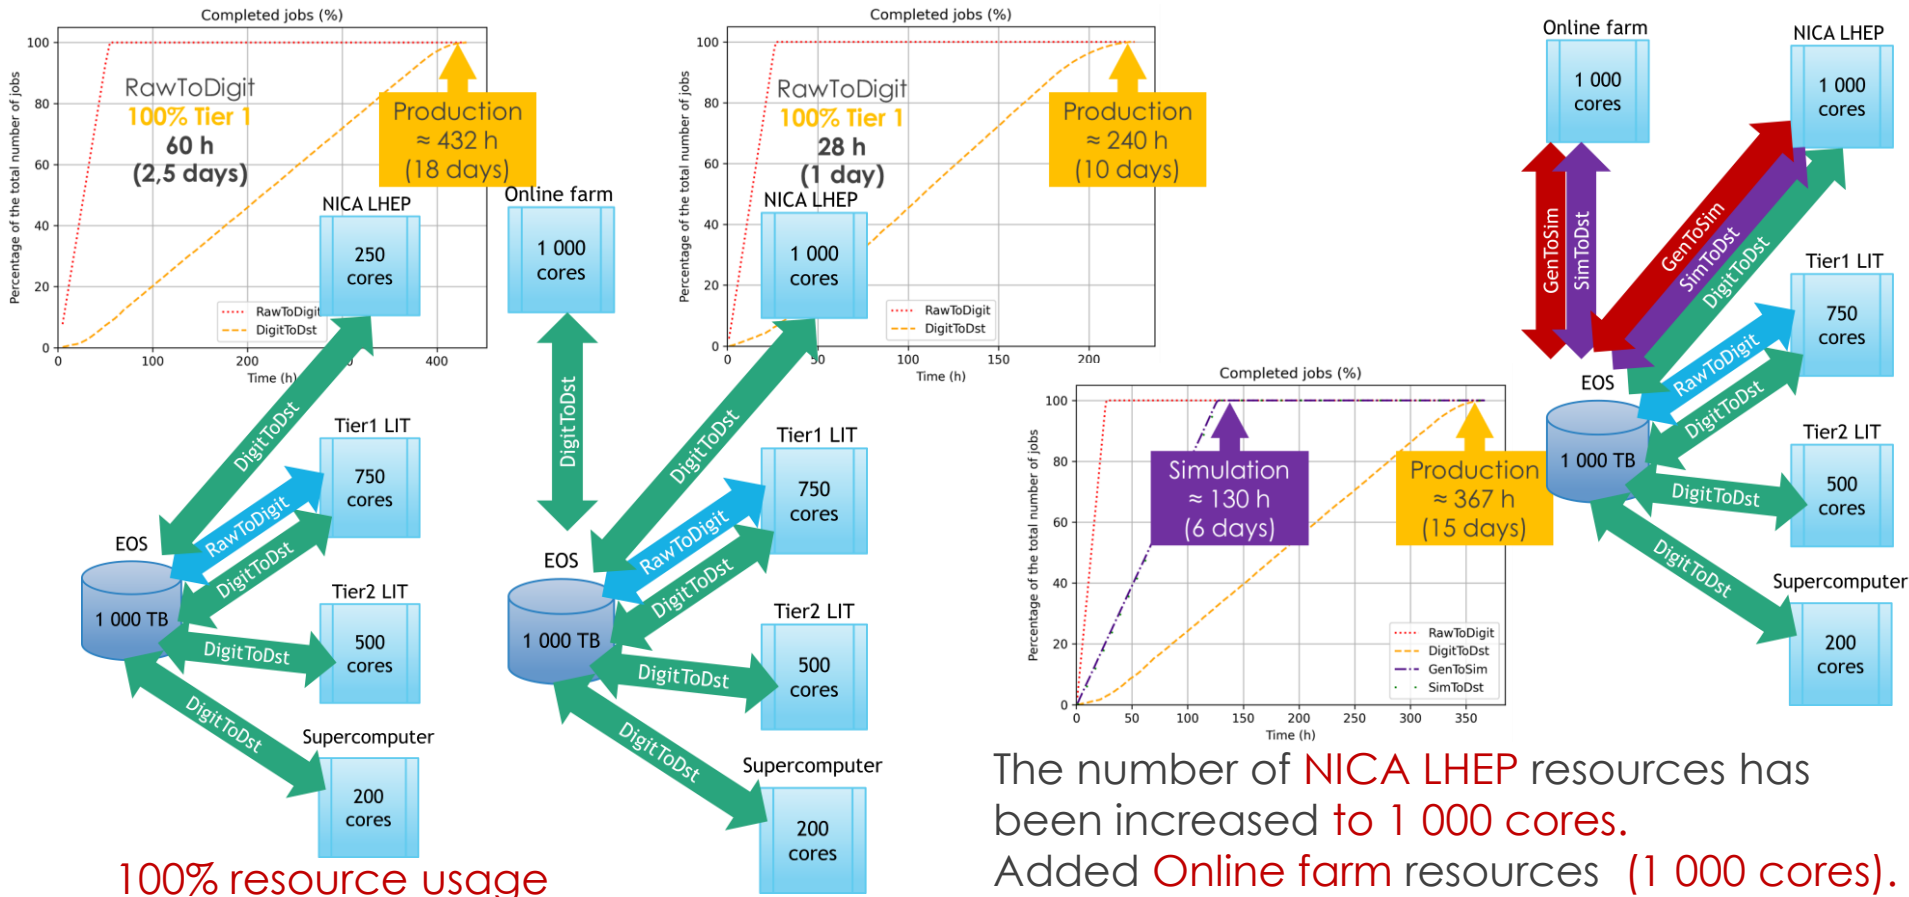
Completed jobs (%)

100
80
60
40
20
0
Percentage of the total number of jobs
0 100 200 300 400
Time (h)

RawToDigit
100% Tier 1
60 h
(2,5 days)

Production
≈ 432 h
(18 days)

RawToDigit
DigitToDst

NICA LHEP
250 cores

Online farm
1 000 cores

DigitToDst

Tier1 LIT
750 cores

EOS
1 000 TB

RawToDigit
DigitToDst
DigitToDst
DigitToDst

Tier2 LIT
500 cores

Supercomputer
200 cores

100% resource usage

Completed jobs (%)

100
80
60
40
20
0
Percentage of the total number of jobs
0 50 100 150 200
Time (h)

RawToDigit
100% Tier 1
28 h
(1 day)

Production
≈ 240 h
(10 days)

RawToDigit
DigitToDst

NICA LHEP
1 000 cores

DigitToDst

Tier1 LIT
750 cores

EOS
1 000 TB

RawToDigit
DigitToDst
DigitToDst
DigitToDst

Tier2 LIT
500 cores

Supercomputer
200 cores

Online farm
1 000 cores

NICA LHEP
1 000 cores

GenToSim
SimToDst
GenToSim
SimToDst
DigitToDst

Tier1 LIT
750 cores

EOS
1 000 TB

RawToDigit
DigitToDst
DigitToDst
DigitToDst

Tier2 LIT
500 cores

Supercomputer
200 cores

Completed jobs (%)

100
80
60
40
20
0
Percentage of the total number of jobs
0 50 100 150 200 250 300 350
Time (h)

Simulation
≈ 130 h
(6 days)

Production
≈ 367 h
(15 days)

RawToDigit
DigitToDst
GenToSim
SimToDst

The number of NICA LHEP resources has been increased to 1 000 cores.
Added Online farm resources (1 000 cores).